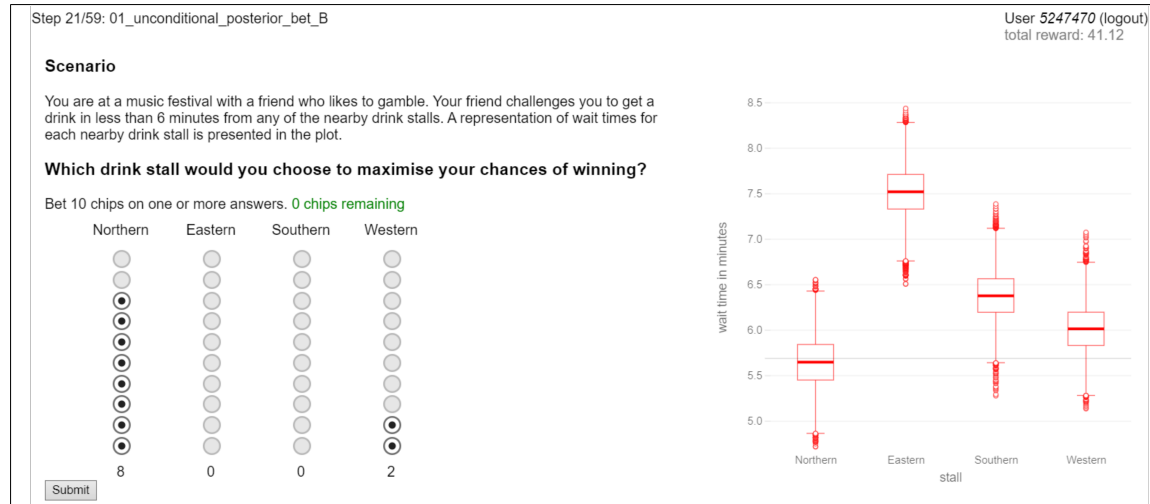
Step 21/59: 01_unconditional_posterior_bet_B

User *5247470* (logout)
total reward: 41.12

**Scenario**

You are at a music festival with a friend who likes to gamble. Your friend challenges you to get a drink in less than 6 minutes from any of the nearby drink stalls. A representation of wait times for each nearby drink stall is presented in the plot.

**Which drink stall would you choose to maximise your chances of winning?**

Bet 10 chips on one or more answers. 0 chips remaining

| Northern | Eastern | Southern | Western |
|---|---|---|---|
| 8 | 0 | 0 | 2 |

Submit

8.5
8.0
7.5
7.0
6.5
6.0
5.5
5.0
wait time in minutes
Northern
Eastern
Southern
Western
stall